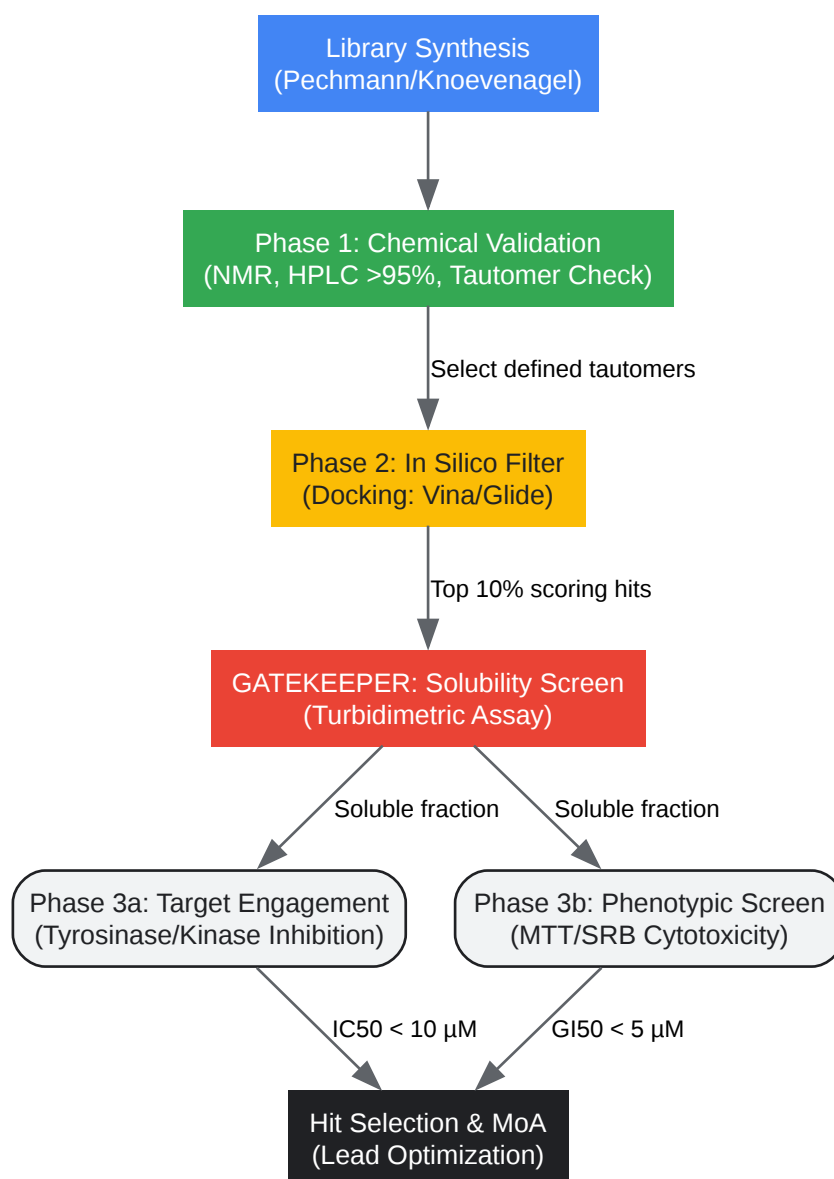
Library Synthesis
(Pechmann/Knoevenagel)

Phase 1: Chemical Validation
(NMR, HPLC >95%, Tautomer Check)

Select defined tautomers

Phase 2: In Silico Filter
(Docking: Vina/Glide)

Top 10% scoring hits

GATEKEEPER: Solubility Screen
(Turbidimetric Assay)

Soluble fraction

Soluble fraction

Phase 3a: Target Engagement
(Tyrosinase/Kinase Inhibition)

Phase 3b: Phenotypic Screen
(MTT/SRB Cytotoxicity)

IC50 < 10 µM

GI50 < 5 µM

Hit Selection & MoA
(Lead Optimization)